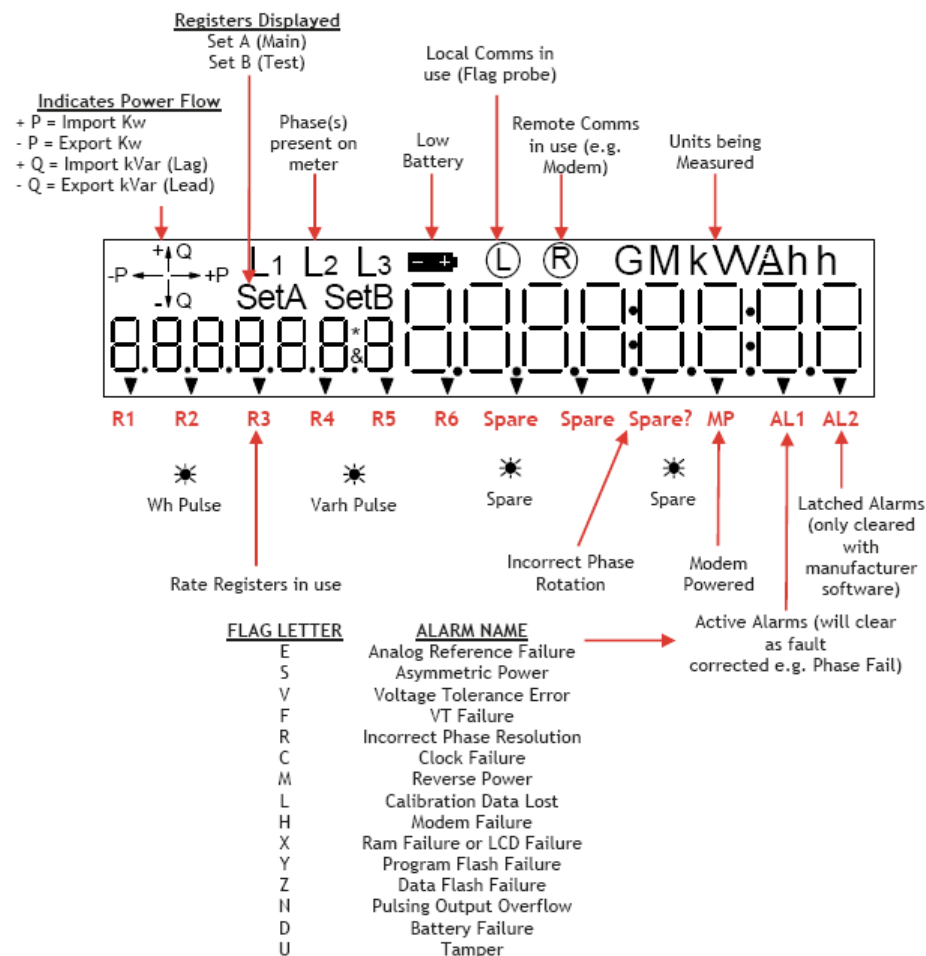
Registers Displayed
Set A (Main)
Set B (Test)

Local Comms in use (Flag probe)

Indicates Power Flow
+ P = Import Kw
- P = Export Kw
+ Q = Import kVar (Lag)
- Q = Export kVar (Lead)

Phase(s) present on meter

Low Battery

Remote Comms in use (e.g. Modem)

Units being Measured

+Q
-P +P
-Q

$L_1$ $L_2$ $L_3$ Ⓛ Ⓡ GMkVAhh

SetA SetB

8.8.8.8.8.8 * & 8 8.8.8.8:8.8:8.8

R1 R2 R3 R4 R5 R6 Spare Spare Spare? MP AL1 AL2

Wh Pulse

Varh Pulse

Spare

Spare

Latched Alarms (only cleared with manufacturer software)

Incorrect Phase Rotation

Modem Powered

Rate Registers in use

Active Alarms (will clear as fault corrected e.g. Phase Fail)

| FLAG LETTER | ALARM NAME |
|---|---|
| E | Analog Reference Failure |
| S | Asymmetric Power |
| V | Voltage Tolerance Error |
| F | VT Failure |
| R | Incorrect Phase Resolution |
| C | Clock Failure |
| M | Reverse Power |
| L | Calibration Data Lost |
| H | Modem Failure |
| X | Ram Failure or LCD Failure |
| Y | Program Flash Failure |
| Z | Data Flash Failure |
| N | Pulsing Output Overflow |
| D | Battery Failure |
| U | Tamper |